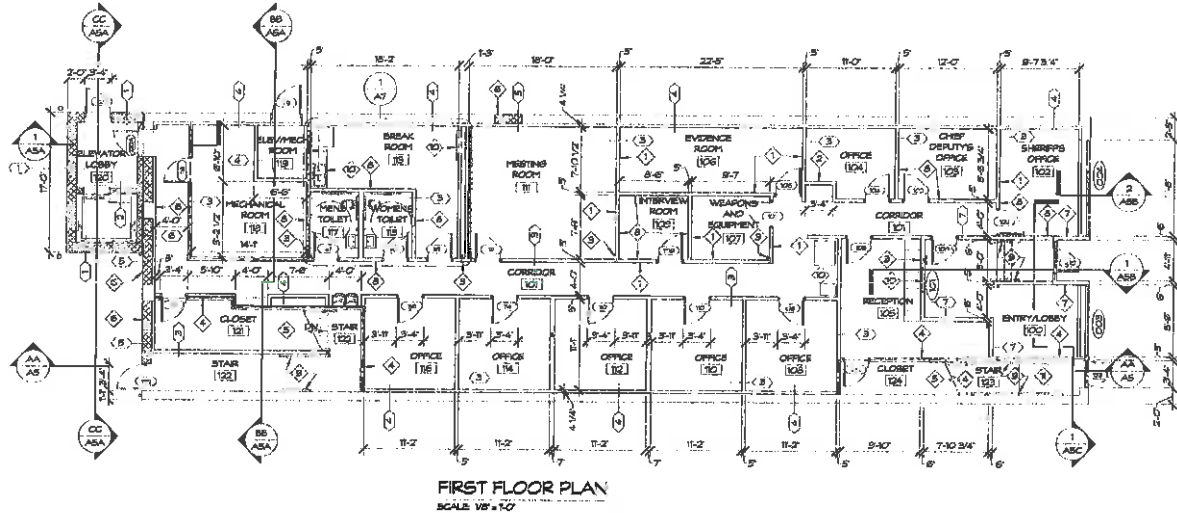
CC
A5A

BB
A5A

1
A5A

2
A5B

1
A5B

AA
A5

AA
A5

CC
A5A

BB
A5A

1
A5C

1
A7

2'-0" 3'-4"

15'-2"

1'-3"

18'-0"

22'-5"

11'-0"

12'-0"

9'-7 3/4"

ELEVATOR LOBBY
120

ELEV/MECH ROOM
119

BREAK ROOM
115

MEETING ROOM
111

EVIDENCE ROOM
106

OFFICE
104

CHIEF DEPUTY'S OFFICE
103

SHERIFF'S OFFICE
102

MECHANICAL ROOM
118

MEN'S TOILET
117

WOMEN'S TOILET
113

INTERVIEW ROOM
109

WEAPONS AND EQUIPMENT
107

CORRIDOR
101

CORRIDOR
101

RECEPTION
105

ENTRY/LOBBY
100

CLOSET
121

STAIR
122

STAIR
122

OFFICE
116

OFFICE
114

OFFICE
112

OFFICE
110

OFFICE
108

CLOSET
124

STAIR
123

6'-6"

14'-1"

8'-6"

9'-7"

3'-4"

5'-10"

4'-0"

7'-8"

4'-0"

3'-11"

3'-4"

11'-2"

11'-2"

11'-2"

11'-2"

11'-2"

9'-10"

7'-10 3/4"

11'-0"

FIRST FLOOR PLAN
SCALE: 1/8" = 1'-0"